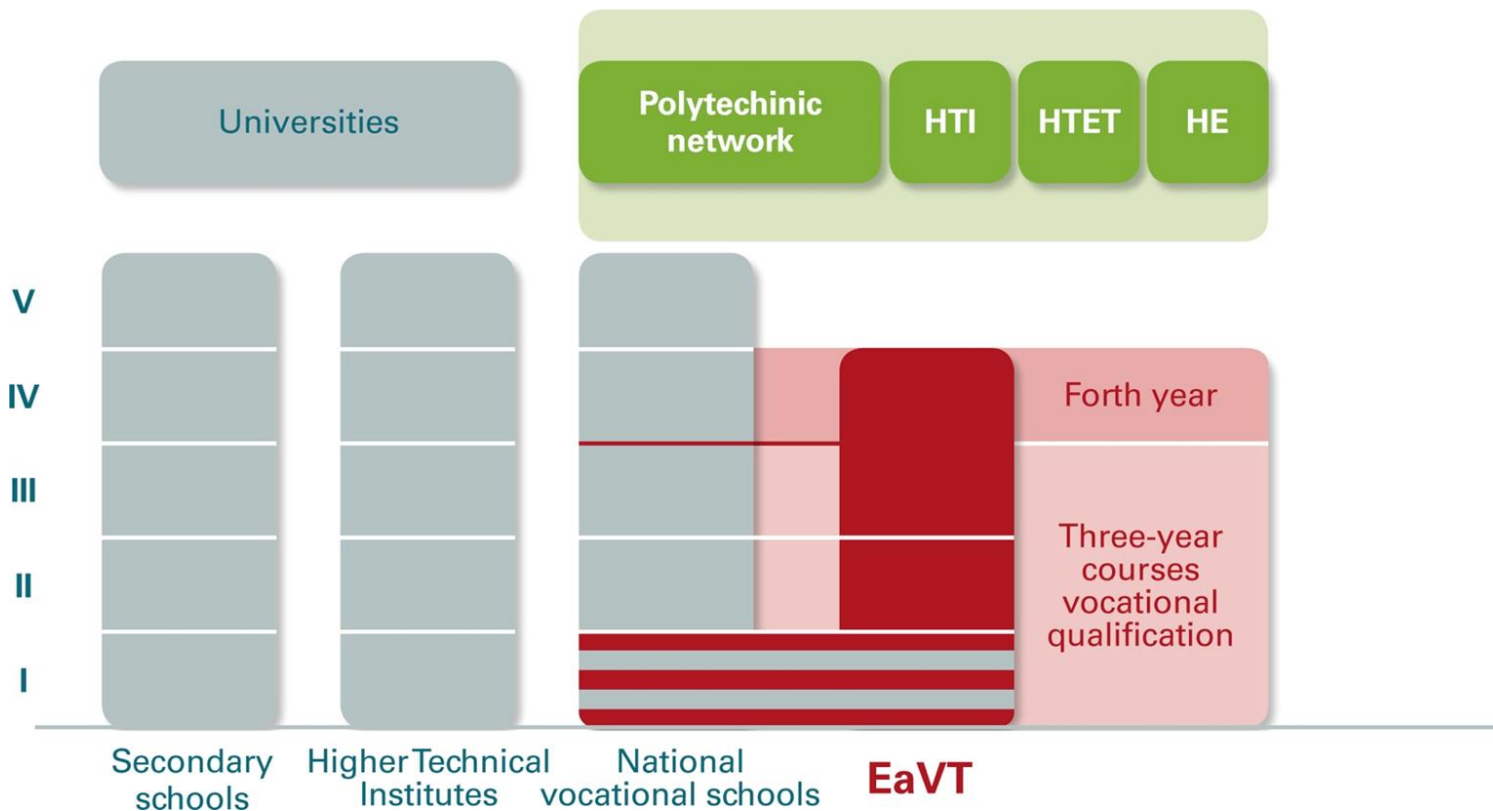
Universities

Polytechinic network

HTI

HTET

HE

V

IV

III

II

I

Forth year

Three-year courses vocational qualification

Secondary schools

Higher Technical Institutes

National vocational schools

EaVT